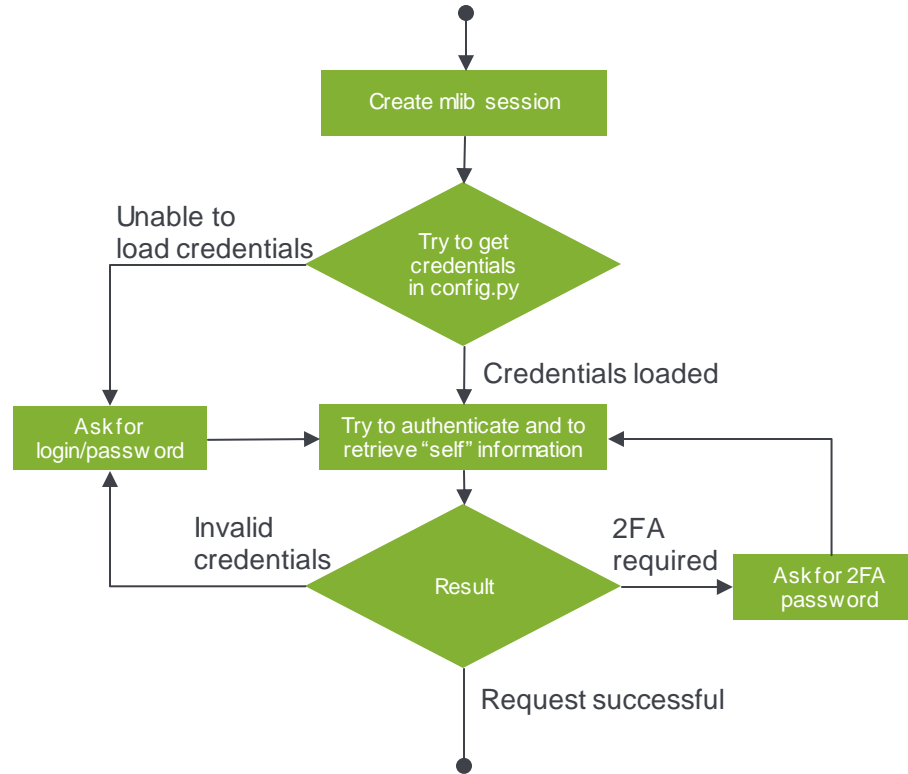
Create mlib session

Unable to load credentials

Try to get credentials in config.py

Credentials loaded

Ask for login/password

Try to authenticate and to retrieve “self” information

Invalid credentials

Result

2FA required

Ask for 2FA password

Request successful